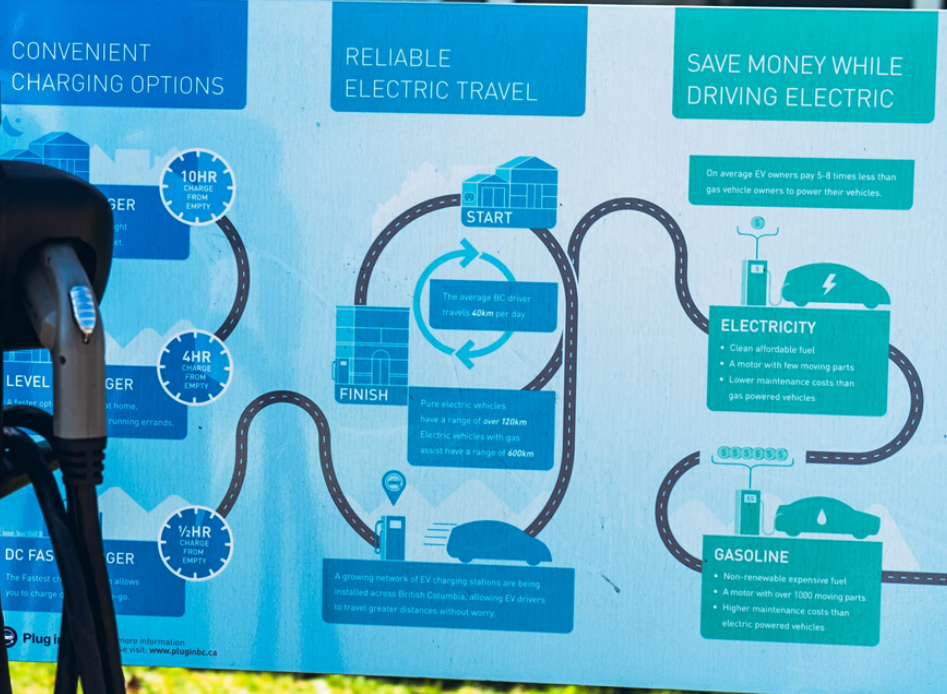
CONVENIENT CHARGING OPTIONS

10HR CHARGE FROM EMPTY

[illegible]GER

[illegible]ght

4HR CHARGE FROM EMPTY

LEVEL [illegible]GER

A faster opt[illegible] home, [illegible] running errands.

½HR CHARGE FROM EMPTY

DC FAS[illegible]GER

The Fastest ch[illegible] allows you to charge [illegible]-go.

Plug i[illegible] more information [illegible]se visit: www.pluginbc.ca

RELIABLE ELECTRIC TRAVEL

START

The average BC driver travels 40km per day

FINISH

Pure electric vehicles have a range of over 120km
Electric vehicles with gas assist have a range of 600km

A growing network of EV charging stations are being installed across British Columbia, allowing EV drivers to travel greater distances without worry.

SAVE MONEY WHILE DRIVING ELECTRIC

On average EV owners pay 5-8 times less than gas vehicle owners to power their vehicles.

$

ELECTRICITY
• Clean affordable fuel
• A motor with few moving parts
• Lower maintenance costs than gas powered vehicles

$$$$$$

GASOLINE
• Non-renewable expensive fuel
• A motor with over 1000 moving parts
• Higher maintenance costs than electric powered vehicles